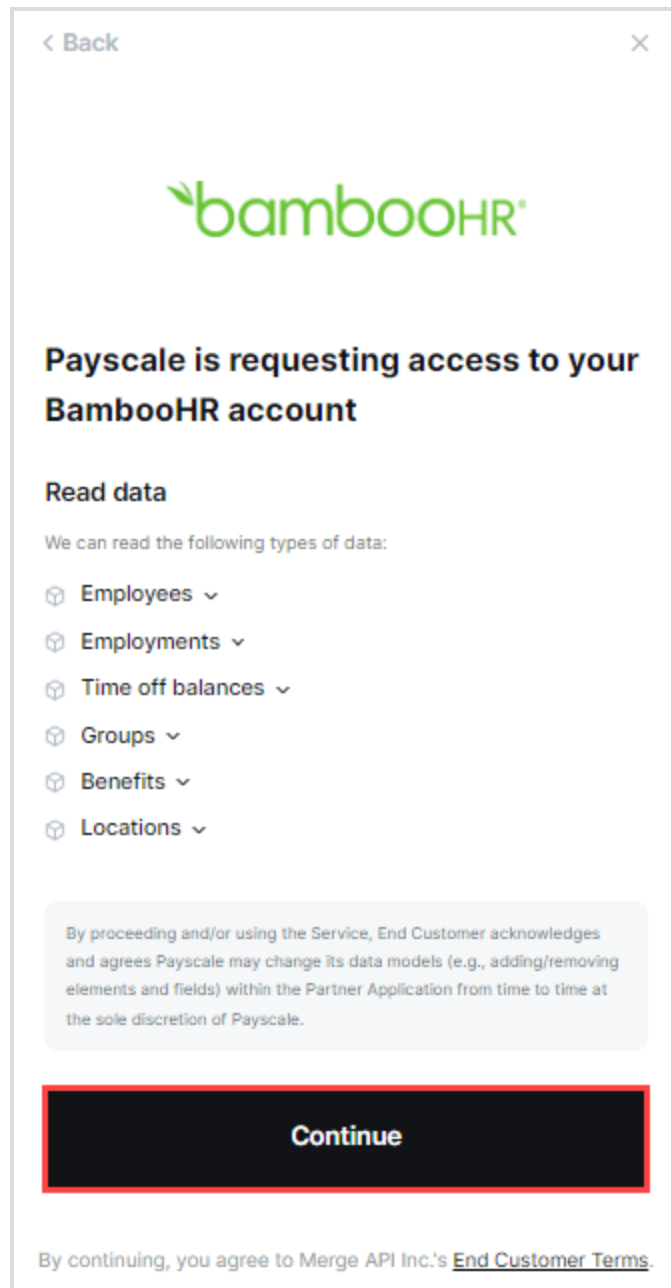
< Back

×

bambooHR®

Payscale is requesting access to your BambooHR account

Read data

We can read the following types of data:

Employees

Employments

Time off balances

Groups

Benefits

Locations

By proceeding and/or using the Service, End Customer acknowledges and agrees Payscale may change its data models (e.g., adding/removing elements and fields) within the Partner Application from time to time at the sole discretion of Payscale.

Continue

By continuing, you agree to Merge API Inc.'s End Customer Terms.